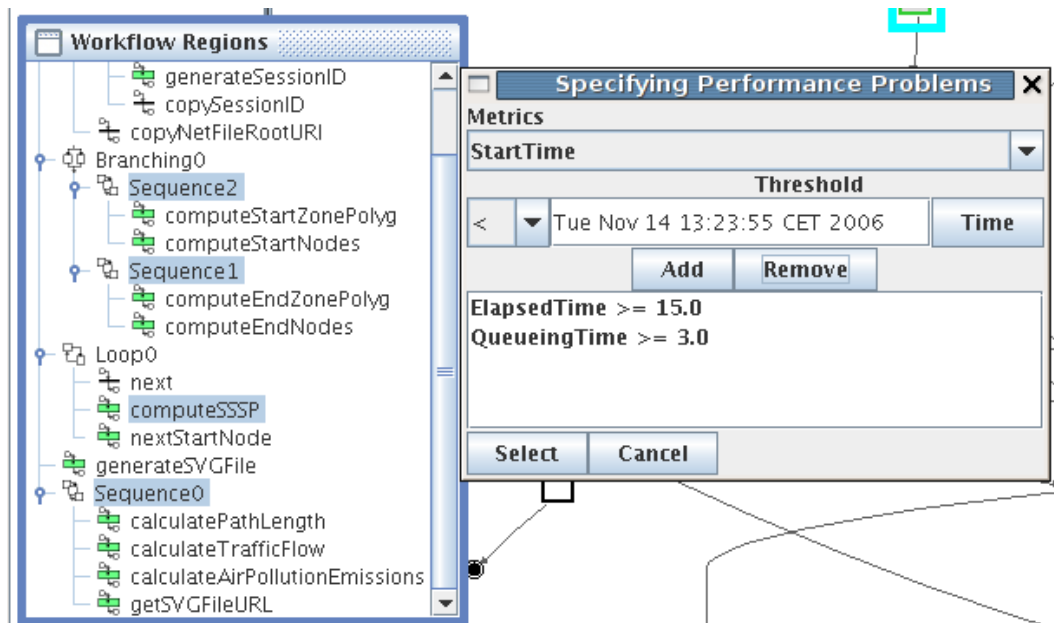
Workflow Regions

generateSessionID
copySessionID
copyNetFileRootURI
Branching0
Sequence2
computeStartZonePolyg
computeStartNodes
Sequence1
computeEndZonePolyg
computeEndNodes
Loop0
next
computeSSSP
nextStartNode
generateSVGFile
Sequence0
calculatePathLength
calculateTrafficFlow
calculateAirPollutionEmissions
getSVGFileURL

Specifying Performance Problems

Metrics

StartTime

Threshold

< Tue Nov 14 13:23:55 CET 2006 Time

Add Remove

ElapsedTime >= 15.0
QueueingTime >= 3.0

Select Cancel